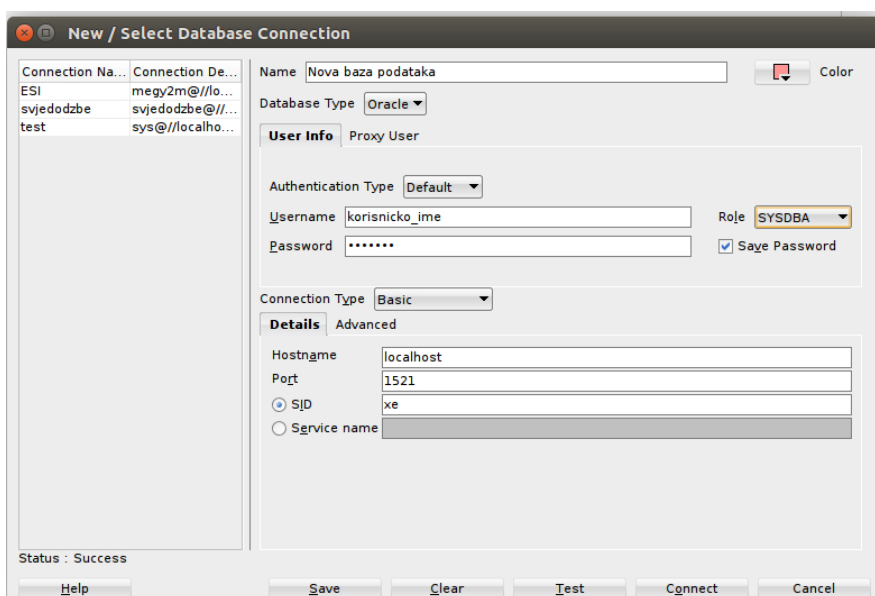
New / Select Database Connection

| Connection Na... | Connection De... |
|---|---|
| ESI | megy2m@//lo... |
| svjedodzbe | svjedodzbe@//... |
| test | sys@//localho... |

Name Nova baza podataka

Color

Database Type Oracle

User Info Proxy User

Authentication Type Default

Username korisnicko_ime

Role SYSDBA

Password •••••••

Save Password

Connection Type Basic

Details Advanced

Hostname localhost

Port 1521

SID xe

Service name

Status : Success

Help Save Clear Test Connect Cancel